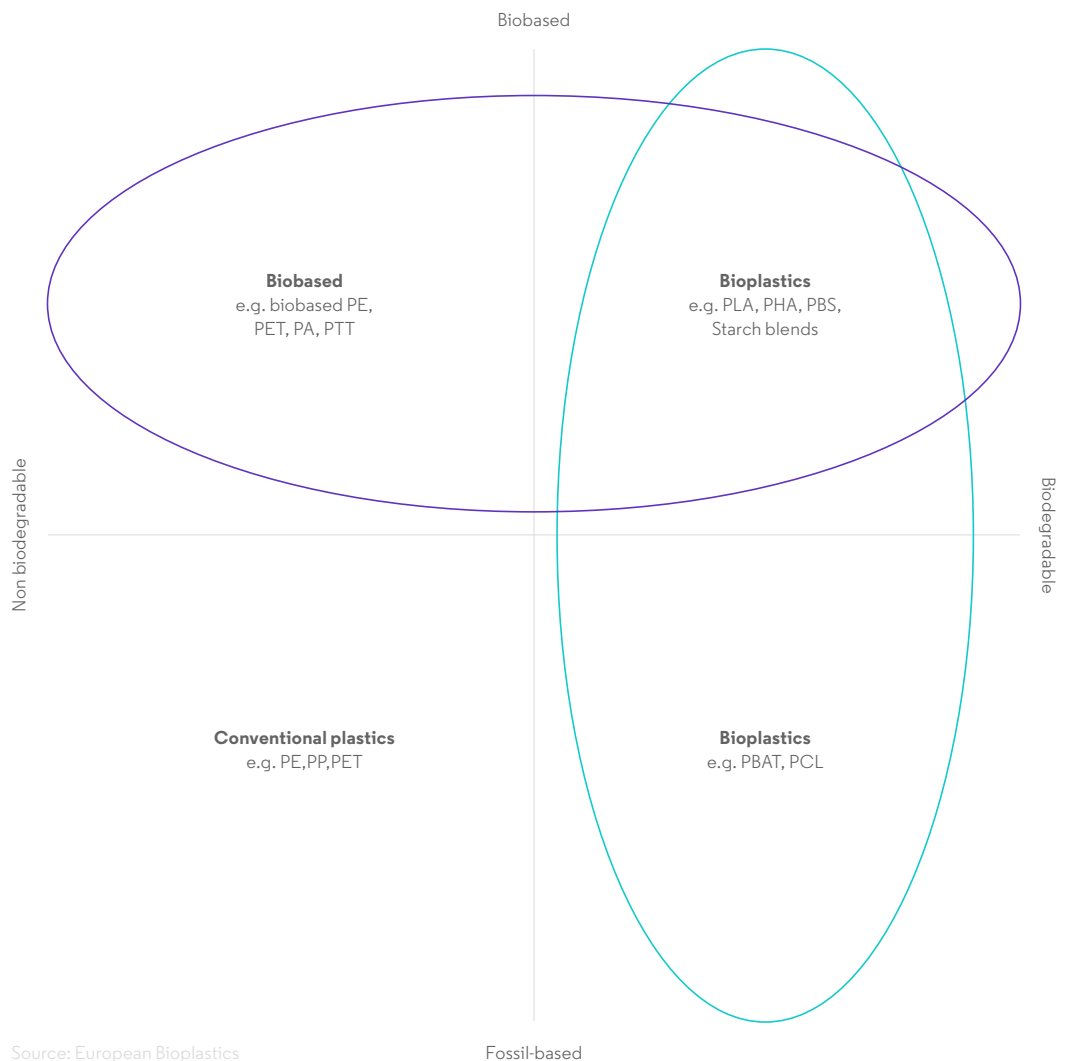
Biobased

Biobased
e.g. biobased PE, PET, PA, PTT

Bioplastics
e.g. PLA, PHA, PBS, Starch blends

Non biodegradable

Biodegradable

Conventional plastics
e.g. PE,PP,PET

Bioplastics
e.g. PBAT, PCL

Source: European Bioplastics

Fossil-based